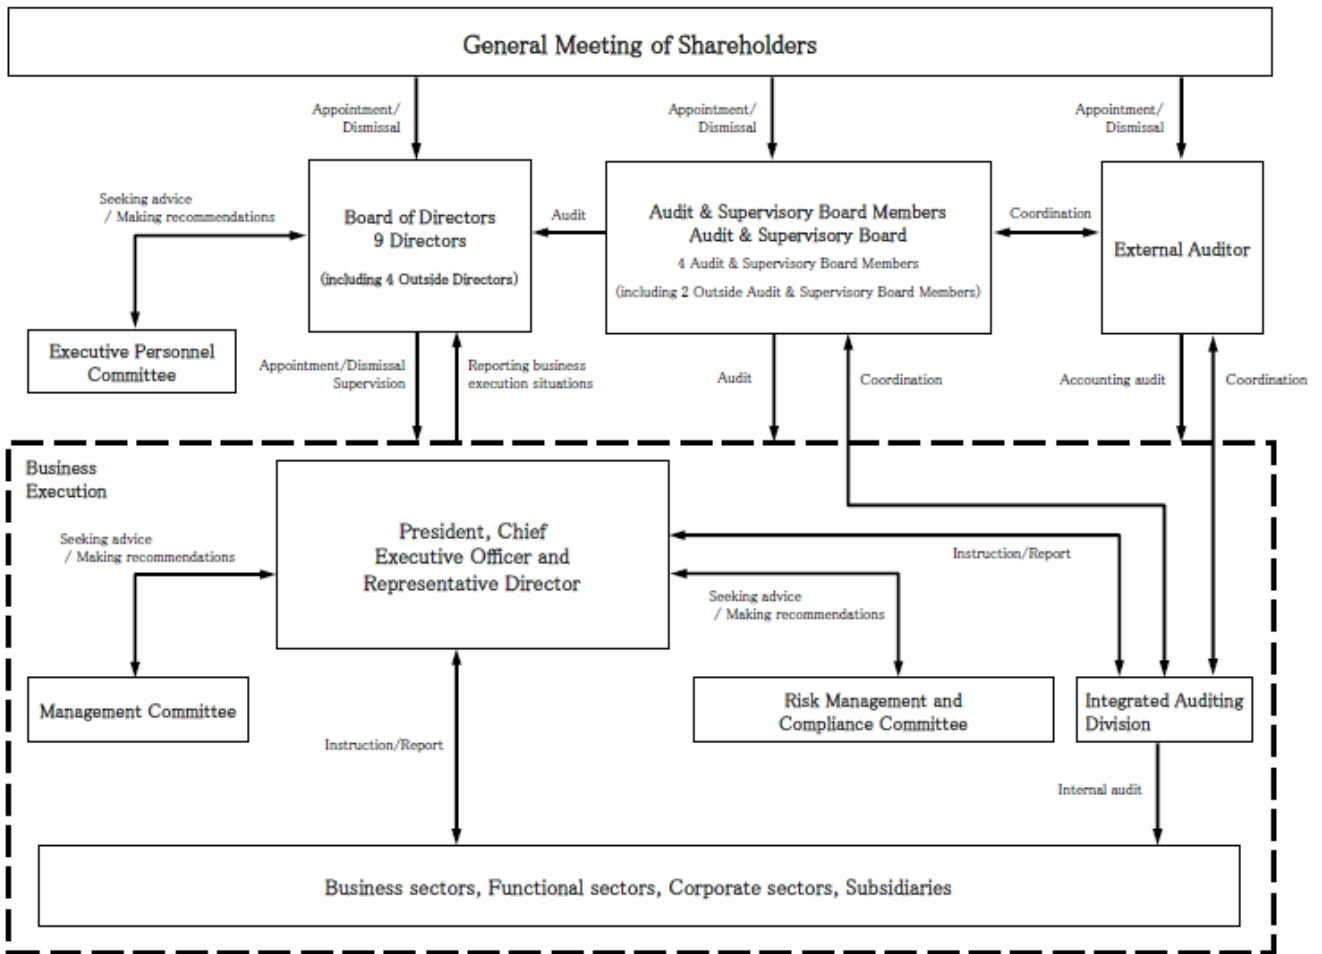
General Meeting of Shareholders

Appointment/ Dismissal

Appointment/ Dismissal

Appointment/ Dismissal

Seeking advice / Making recommendations

Board of Directors
9 Directors
(including 4 Outside Directors)

Audit

Audit & Supervisory Board Members
Audit & Supervisory Board
4 Audit & Supervisory Board Members
(including 2 Outside Audit & Supervisory Board Members)

Coordination

External Auditor

Executive Personnel Committee

Appointment/Dismissal Supervision

Reporting business execution situations

Audit

Coordination

Accounting audit

Coordination

Business Execution

Seeking advice / Making recommendations

President, Chief Executive Officer and Representative Director

Instruction/Report

Seeking advice / Making recommendations

Management Committee

Instruction/Report

Risk Management and Compliance Committee

Integrated Auditing Division

Internal audit

Business sectors, Functional sectors, Corporate sectors, Subsidiaries